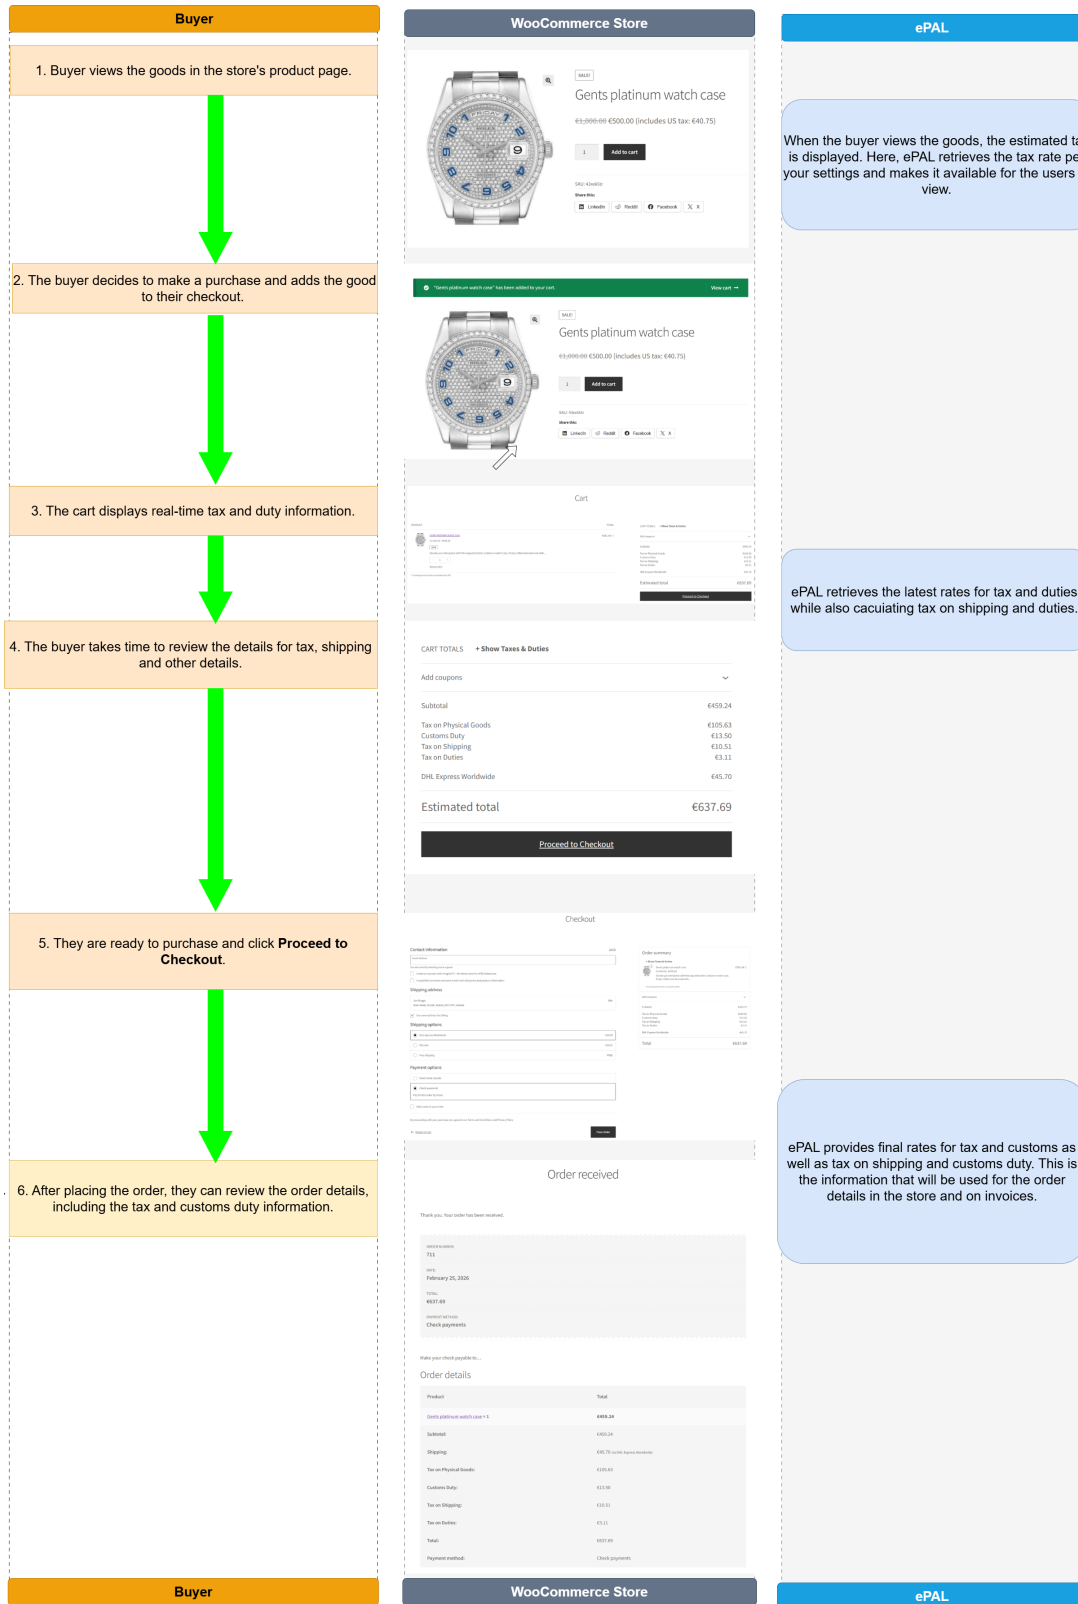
Buyer

1. Buyer views the goods in the store's product page.

2. The buyer decides to make a purchase and adds the good to their checkout.

3. The cart displays real-time tax and duty information.

4. The buyer takes time to review the details for tax, shipping and other details.

5. They are ready to purchase and click **Proceed to Checkout**.

6. After placing the order, they can review the order details, including the tax and customs duty information.

Buyer

WooCommerce Store

SALE!

Gents platinum watch case

~~€1,000.00~~ €500.00 (includes US tax: €40.75)

1 Add to cart

SKU: 41ea83e

Share this:

LinkedIn Reddit Facebook X

"Gents platinum watch case" has been added to your cart. View cart →

SALE!

Gents platinum watch case

~~€1,000.00~~ €500.00 (includes US tax: €40.75)

1 Add to cart

SKU: 41ea83e

Share this:

LinkedIn Reddit Facebook X

Cart

Estimated total €637.69

Proceed to Checkout

CART TOTALS + Show Taxes & Duties

Add coupons

| | |
|---|---|
| Subtotal | €459.24 |
| Tax on Physical Goods | €105.63 |
| Customs Duty | €13.50 |
| Tax on Shipping | €10.51 |
| Tax on Duties | €3.11 |
| DHL Express Worldwide | €45.70 |
| Estimated total | €637.69 |

Proceed to Checkout

Checkout

Contact information

Shipping address

Shipping options

Payment options

Order summary

Total €637.69

Place Order

Order received

Thank you. Your order has been received.

ORDER NUMBER: 711

DATE: February 25, 2026

TOTAL: €637.69

PAYMENT METHOD: Check payments

Make your check payable to...

Order details

| Product | Total |
|---|---|
| Gents platinum watch case × 1 | €459.24 |
| Subtotal: | €459.24 |
| Shipping: | €45.70 via DHL Express Worldwide |
| Tax on Physical Goods: | €105.63 |
| Customs Duty: | €13.50 |
| Tax on Shipping: | €10.51 |
| Tax on Duties: | €3.11 |
| Total: | €637.69 |
| Payment method: | Check payments |

WooCommerce Store

ePAL

When the buyer views the goods, the estimated t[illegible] is displayed. Here, ePAL retrieves the tax rate pe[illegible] your settings and makes it available for the users view.

ePAL retrieves the latest rates for tax and duties while also cacuiating tax on shipping and duties.

ePAL provides final rates for tax and customs as well as tax on shipping and customs duty. This is the information that will be used for the order details in the store and on invoices.

ePAL